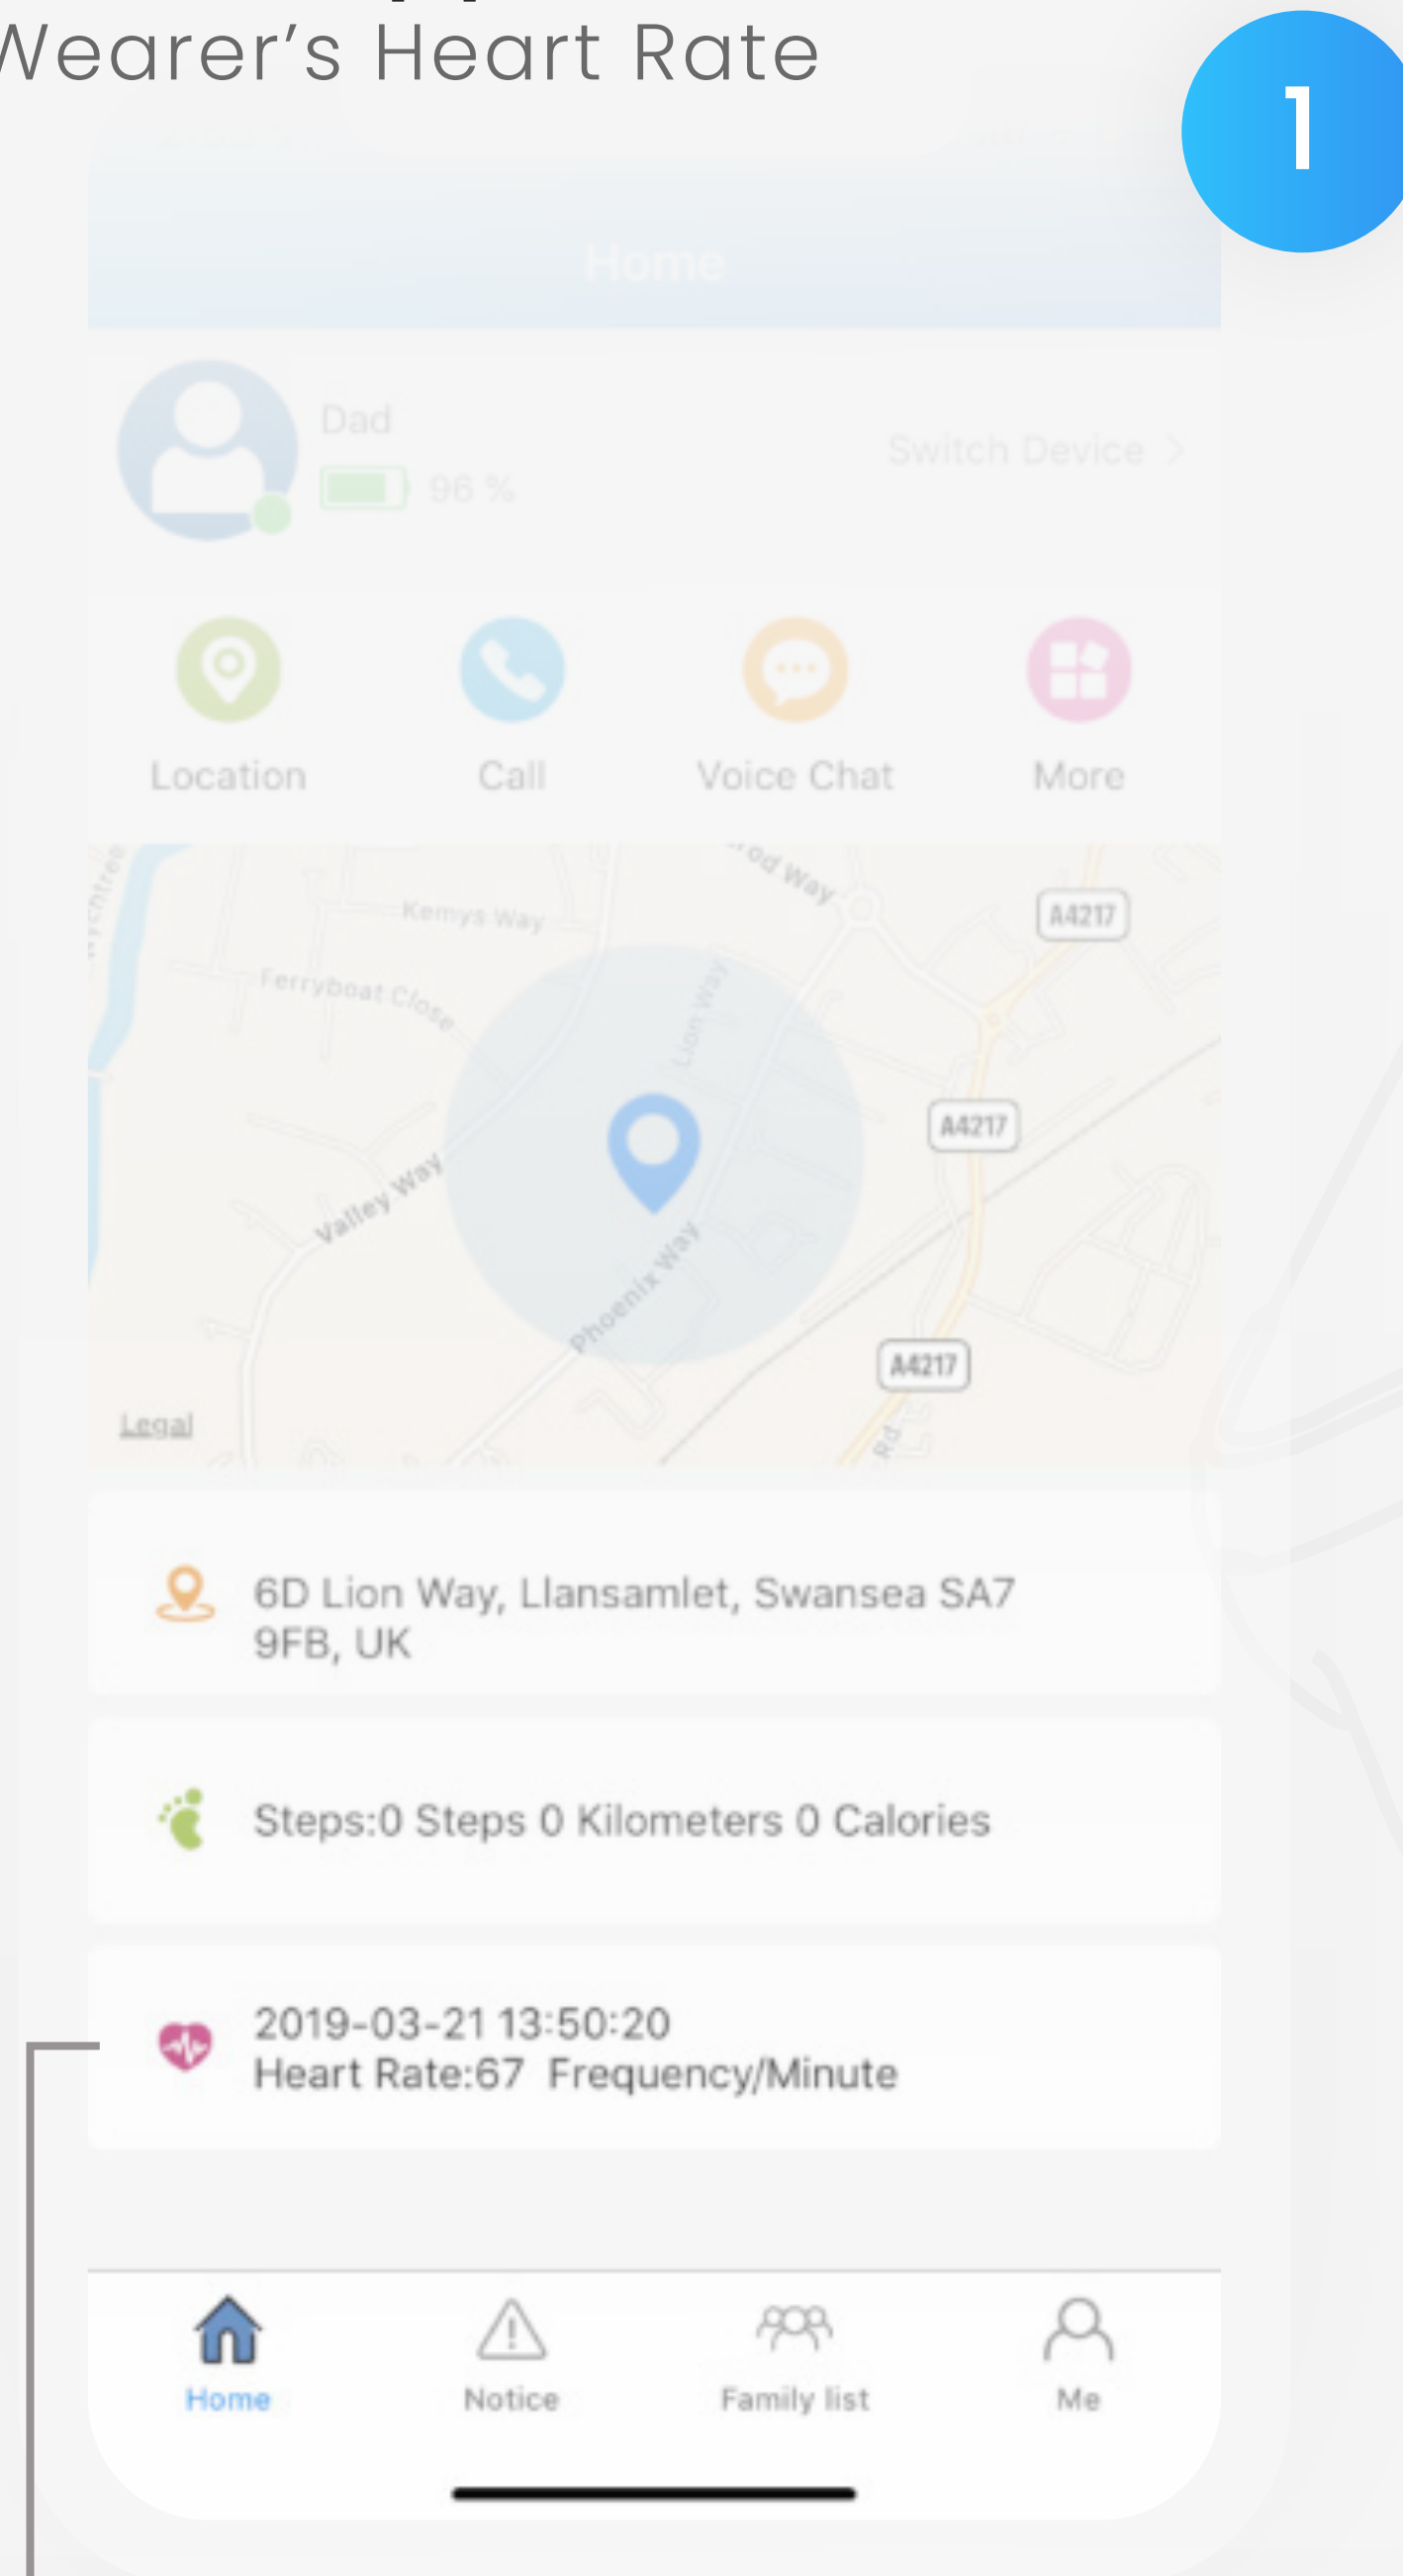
Wearer's Heart Rate

1

Home

Dad

96 %

Switch Device >

Location

Call

Voice Chat

More

Kemys Way

Ferryboat Close

Lion Way

A4217

A4217

Valley Way

Phoenix Way

A4217

Legal

6D Lion Way, Llansamlet, Swansea SA7 9FB, UK

Steps:0 Steps 0 Kilometers 0 Calories

2019-03-21 13:50:20
Heart Rate:67 Frequency/Minute

Home

Notice

Family list

Me